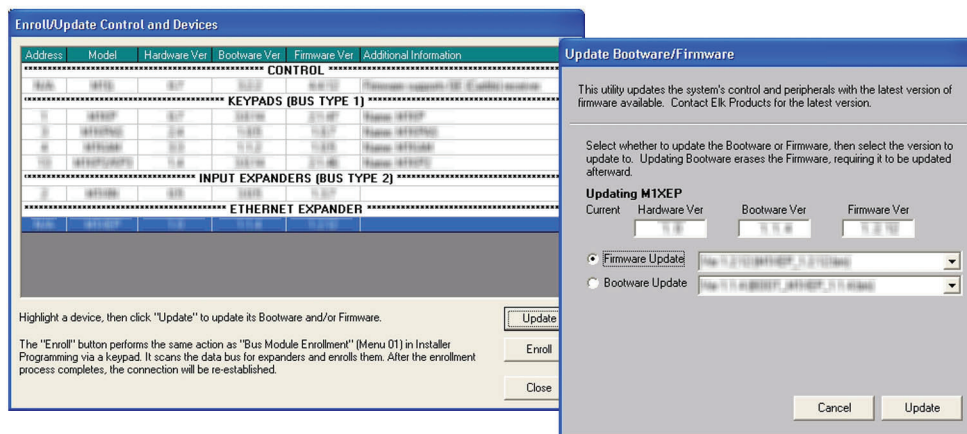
Enroll/Update Control and Devices

| Address | Model | Hardware Ver | Bootware Ver | Firmware Ver | Additional Information |
|---|---|---|---|---|---|
| CONTROL | | | | | |
| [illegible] | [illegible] | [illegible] | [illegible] | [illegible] | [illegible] |
| KEYPADS (BUS TYPE 1) | | | | | |
| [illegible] | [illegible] | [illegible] | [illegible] | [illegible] | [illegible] |
| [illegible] | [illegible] | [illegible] | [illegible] | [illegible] | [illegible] |
| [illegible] | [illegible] | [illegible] | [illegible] | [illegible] | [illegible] |
| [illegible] | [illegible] | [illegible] | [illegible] | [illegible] | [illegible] |
| INPUT EXPANDERS (BUS TYPE 2) | | | | | |
| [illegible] | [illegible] | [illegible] | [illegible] | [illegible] | |
| ETHERNET EXPANDER | | | | | |
| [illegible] | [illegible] | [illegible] | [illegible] | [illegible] | |

Highlight a device, then click "Update" to update its Bootware and/or Firmware.

The "Enroll" button performs the same action as "Bus Module Enrollment" (Menu 01) in Installer Programming via a keypad. It scans the data bus for expanders and enrolls them. After the enrollment process completes, the connection will be re-established.

Update

Enroll

Close

Update Bootware/Firmware

This utility updates the system's control and peripherals with the latest version of firmware available. Contact Elk Products for the latest version.

Select whether to update the Bootware or Firmware, then select the version to update to. Updating Bootware erases the Firmware, requiring it to be updated afterward.

Updating M1XEP

Current Hardware Ver Bootware Ver Firmware Ver

1.0 1.1.4 1.2.12

Firmware Update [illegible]

Bootware Update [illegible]

Cancel

Update